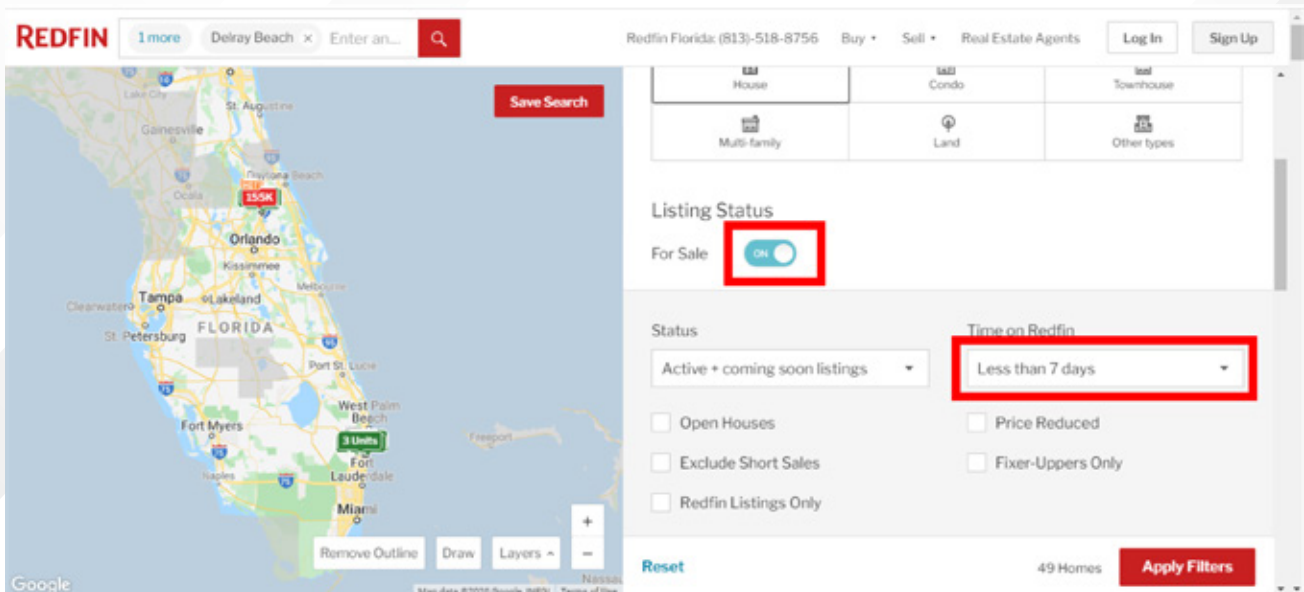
REDFIN 1 more Delray Beach × Enter an...

Redfin Florida: (813)-518-8756 Buy Sell Real Estate Agents Log In Sign Up

Save Search

Lake City Saint Augustine Gainesville Ocala Daytona Beach 155K Orlando Kissimmee Melbourne Clearwater Tampa Lakeland FLORIDA St. Petersburg Port St. Lucie West Palm Beach Fort Myers 3 Units Freeport Naples Fort Lauderdale Miami Nassau

Remove Outline Draw Layers + −

Google

House Condo Townhouse
Multi-family Land Other types

Listing Status

For Sale ON

Status
Active + coming soon listings

Time on Redfin
Less than 7 days

Open Houses
Price Reduced
Exclude Short Sales
Fixer-Uppers Only
Redfin Listings Only

Reset 49 Homes Apply Filters